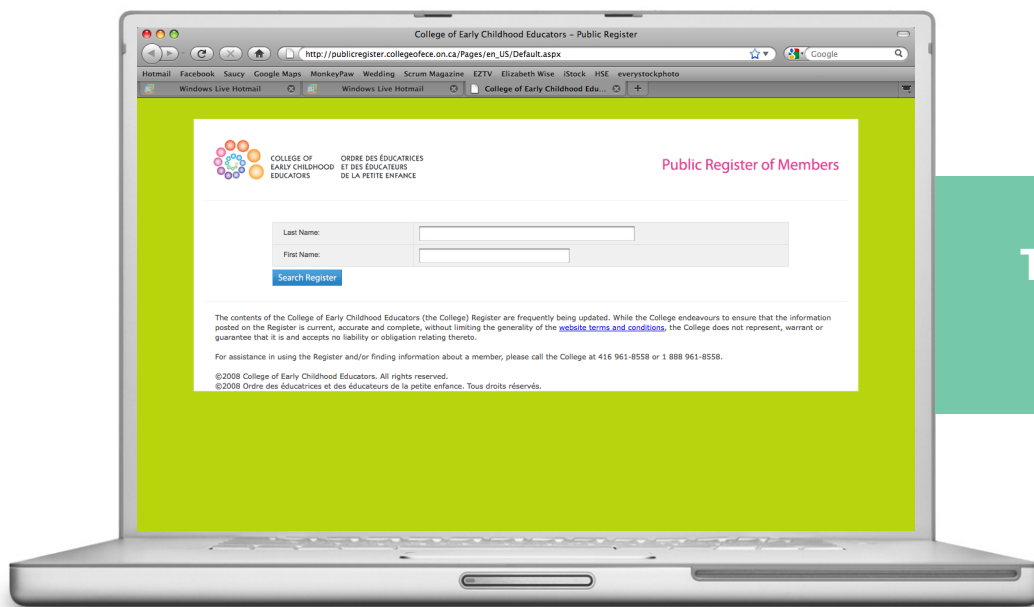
College of Early Childhood Educators – Public Register

http://publicregister.collegeofece.on.ca/Pages/en_US/Default.aspx

Google

Hotmail Facebook Saucy Google Maps MonkeyPaw Wedding Scrum Magazine EZTV Elizabeth Wise iStock HSE everystockphoto

Windows Live Hotmail

Windows Live Hotmail

College of Early Childhood Edu...

COLLEGE OF EARLY CHILDHOOD EDUCATORS

ORDRE DES ÉDUCATRICES ET DES ÉDUCATEURS DE LA PETITE ENFANCE

Public Register of Members

Last Name:

First Name:

Search Register

The contents of the College of Early Childhood Educators (the College) Register are frequently being updated. While the College endeavours to ensure that the information posted on the Register is current, accurate and complete, without limiting the generality of the website terms and conditions, the College does not represent, warrant or guarantee that it is and accepts no liability or obligation relating thereto.

For assistance in using the Register and/or finding information about a member, please call the College at 416 961-8558 or 1 888 961-8558.

©2008 College of Early Childhood Educators. All rights reserved.
©2008 Ordre des éducatrices et des éducateurs de la petite enfance. Tous droits réservés.